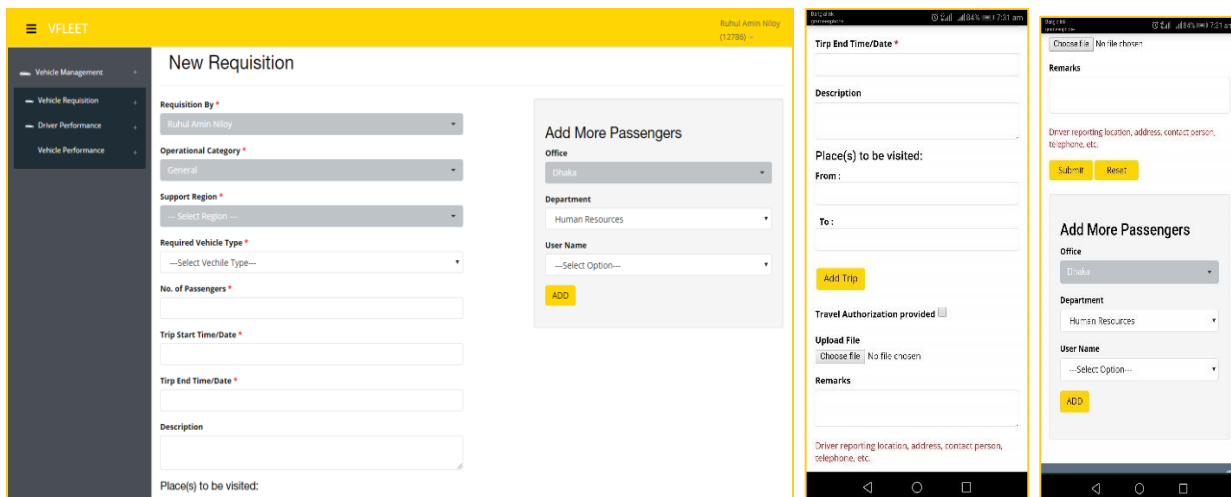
VFLEET

Ruhul Amin Niloy (12786)

Vehicle Management +
Vehicle Requisition +
Driver Performance +
Vehicle Performance +

New Requisition

Requisition By *
Ruhul Amin Niloy

Operational Category *
General

Support Region *
--- Select Region ---

Required Vehicle Type *
---Select Vechile Type---

No. of Passengers *

Trip Start Time/Date *

Tirp End Time/Date *

Description

Place(s) to be visited:

Add More Passengers

Office
Dhaka

Department
Human Resources

User Name
---Select Option---

ADD

84% 7:31 am

Tirp End Time/Date *

Description

Place(s) to be visited:

From :

To :

Add Trip

Travel Authorization provided

Upload File
Choose file No file chosen

Remarks

Driver reporting location, address, contact person, telephone, etc.

7:31 am

Choose file No file chosen

Remarks

Driver reporting location, address, contact person, telephone, etc.

Submit Reset

Add More Passengers

Office
Dhaka

Department
Human Resources

User Name
---Select Option---

ADD